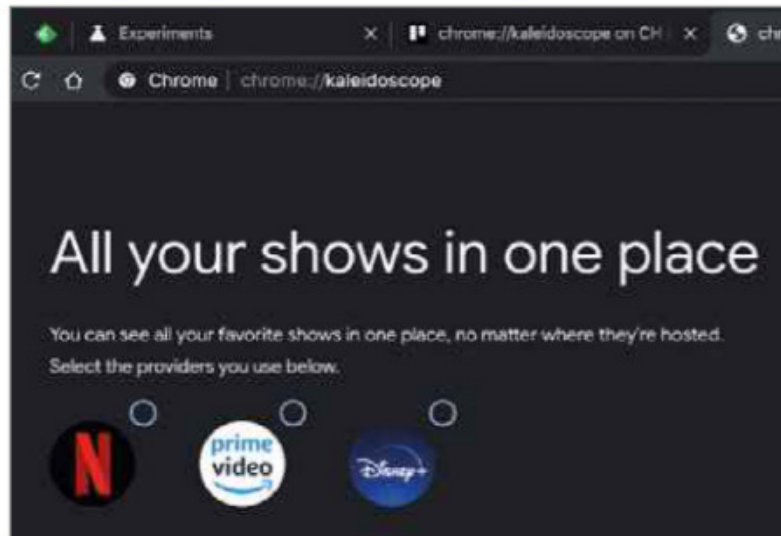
Experiments ×
chrome://kaleidoscope on CH ×
chr

Chrome | chrome://kaleidoscope

All your shows in one place

You can see all your favorite shows in one place, no matter where they're hosted. Select the providers you use below.

N

prime video

Disney+